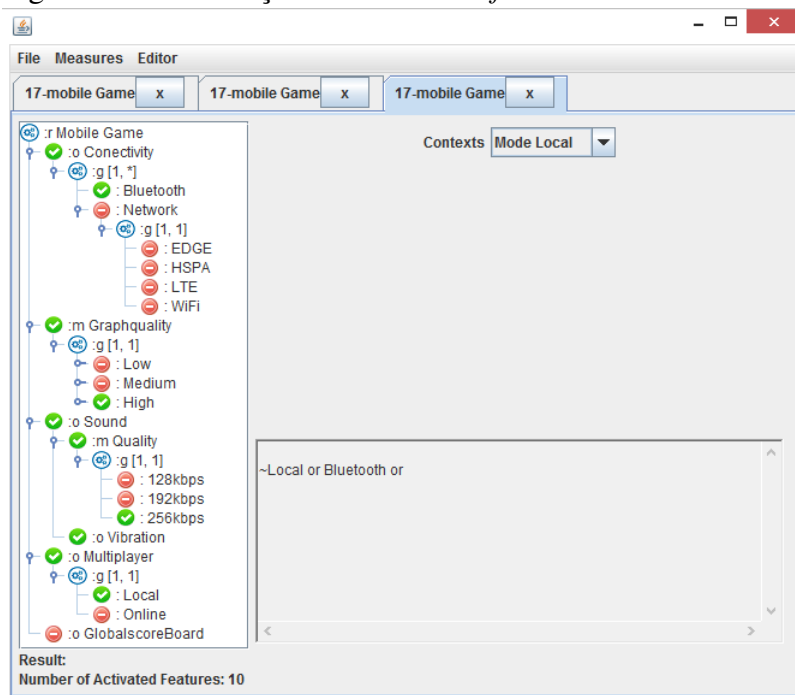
File Measures Editor

17-mobile Game x | 17-mobile Game x | 17-mobile Game x

:r Mobile Game
:o Conectivity
:g [1, *]
: Bluetooth
: Network
:g [1, 1]
: EDGE
: HSPA
: LTE
: WiFi
:m Graphquality
:g [1, 1]
: Low
: Medium
: High
:o Sound
:m Quality
:g [1, 1]
: 128kbps
: 192kbps
: 256kbps
:o Vibration
:o Multiplayer
:g [1, 1]
: Local
: Online
:o GlobalscoreBoard

Contexts Mode Local

~Local or Bluetooth or

Result:
Number of Activated Features: 10